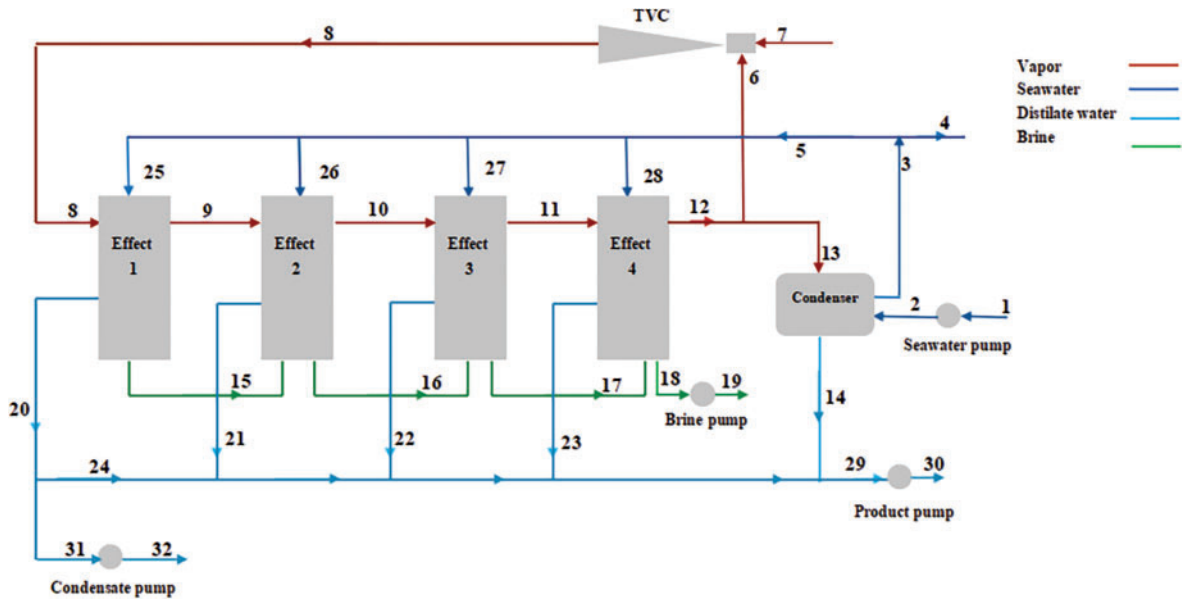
TVC

8

7

6

Vapor
Seawater
Distilate water
Brine

4

5

3

25

26

27

28

8

9

10

11

12

Effect 1

Effect 2

Effect 3

Effect 4

13

Condenser

2

1

Seawater pump

15

16

17

18

19

Brine pump

14

20

21

22

23

24

29

30

Product pump

31

32

Condensate pump